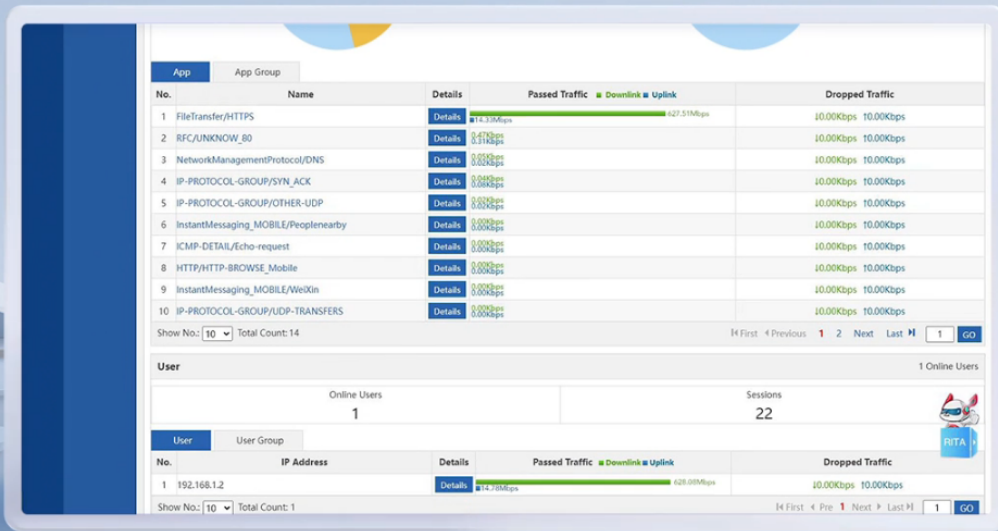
App | App Group

| No. | Name | Details | Passed Traffic ■ Downlink ■ Uplink | Dropped Traffic |
|---|---|---|---|---|
| 1 | FileTransfer/HTTPS | Details | 627.51Mbps 14.33Mbps | ↓0.00Kbps ↑0.00Kbps |
| 2 | RFC/UNKNOW_80 | Details | 0.47Kbps 0.31Kbps | ↓0.00Kbps ↑0.00Kbps |
| 3 | NetworkManagementProtocol/DNS | Details | 0.05Kbps 0.02Kbps | ↓0.00Kbps ↑0.00Kbps |
| 4 | IP-PROTOCOL-GROUP/SYN_ACK | Details | 0.04Kbps 0.06Kbps | ↓0.00Kbps ↑0.00Kbps |
| 5 | IP-PROTOCOL-GROUP/OTHER-UDP | Details | 0.02Kbps 0.02Kbps | ↓0.00Kbps ↑0.00Kbps |
| 6 | InstantMessaging_MOBILE/Peoplenearby | Details | 0.00Kbps 0.00Kbps | ↓0.00Kbps ↑0.00Kbps |
| 7 | ICMP-DETAIL/Echo-request | Details | 0.00Kbps 0.00Kbps | ↓0.00Kbps ↑0.00Kbps |
| 8 | HTTP/HTTP-BROWSE_Mobile | Details | 0.00Kbps 0.00Kbps | ↓0.00Kbps ↑0.00Kbps |
| 9 | InstantMessaging_MOBILE/WeiXin | Details | 0.00Kbps 0.00Kbps | ↓0.00Kbps ↑0.00Kbps |
| 10 | IP-PROTOCOL-GROUP/UDP-TRANSFERS | Details | 0.00Kbps 0.00Kbps | ↓0.00Kbps ↑0.00Kbps |

Show No.: 10 Total Count: 14 First Previous 1 2 Next Last 1 GO

User 1 Online Users

Online Users 1 | Sessions 22

RITA

User | User Group

| No. | IP Address | Details | Passed Traffic ■ Downlink ■ Uplink | Dropped Traffic |
|---|---|---|---|---|
| 1 | 192.168.1.2 | Details | 628.09Mbps 14.78Mbps | ↓0.00Kbps ↑0.00Kbps |

Show No.: 10 Total Count: 1 First Pre 1 Next Last 1 GO